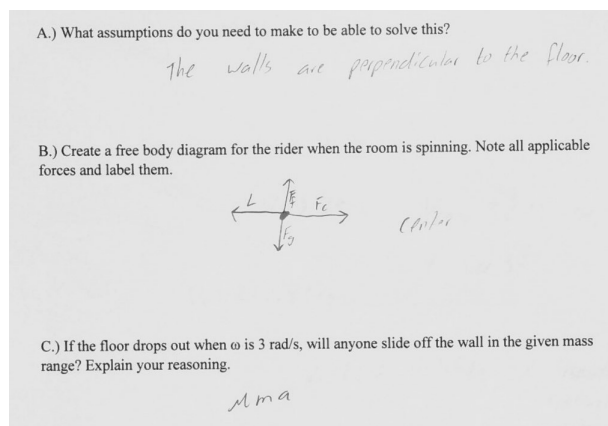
A.) What assumptions do you need to make to be able to solve this?

The walls are perpendicular to the floor.

B.) Create a free body diagram for the rider when the room is spinning. Note all applicable forces and label them.

L

$F_f$

$F_c$

$F_g$

Center

C.) If the floor drops out when ω is 3 rad/s, will anyone slide off the wall in the given mass range? Explain your reasoning.

Mma